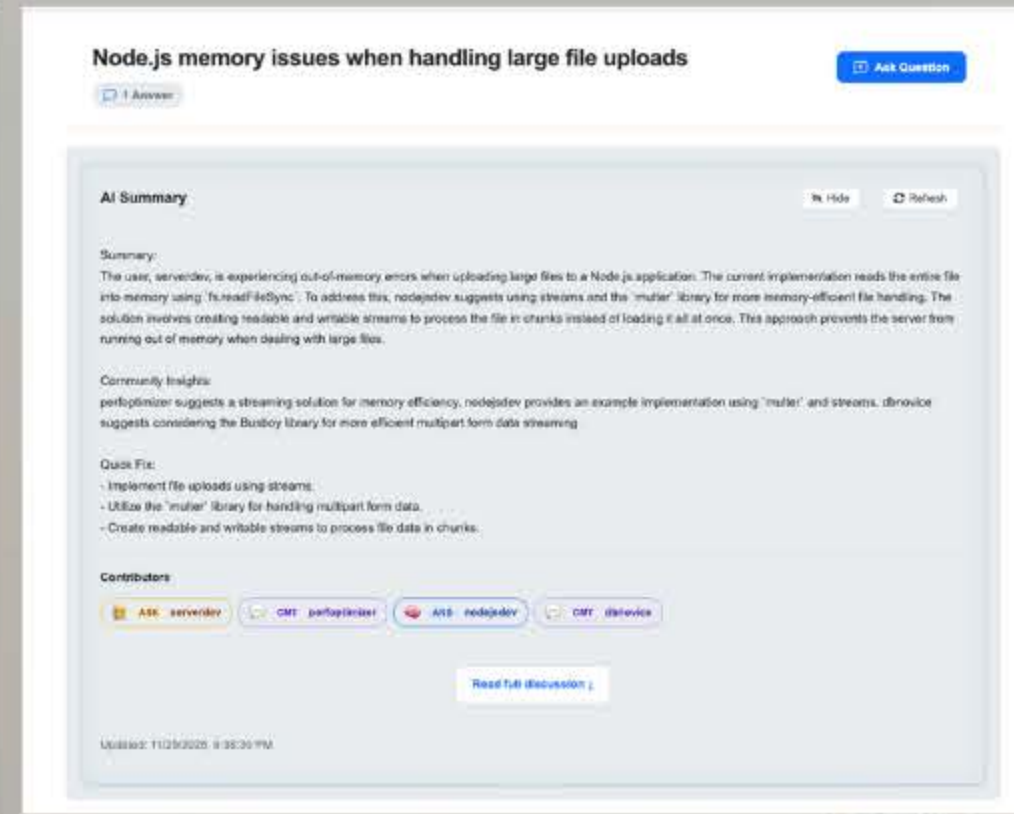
Node.js memory issues when handling large file uploads

1 Answer

Ask Question

AI Summary

Hide

Refresh

Summary:
The user, serverdev, is experiencing out-of-memory errors when uploading large files to a Node.js application. The current implementation reads the entire file into memory using `fs.readFileSync`. To address this, nodejsdev suggests using streams and the `multer` library for more memory-efficient file handling. The solution involves creating readable and writable streams to process the file in chunks instead of loading it all at once. This approach prevents the server from running out of memory when dealing with large files.

Community Insights:
perfoptimizer suggests a streaming solution for memory efficiency. nodejsdev provides an example implementation using `multer` and streams. dbnovice suggests considering the Busboy library for more efficient multipart form data streaming

Quick Fix:
- Implement file uploads using streams.
- Utilize the `multer` library for handling multipart form data.
- Create readable and writable streams to process file data in chunks.

Contributors

ASK serverdev

CMT perfoptimizer

ANS nodejsdev

CMT dbnovice

Read full discussion ↓

Updated: 11/29/2025 9:38:30 PM